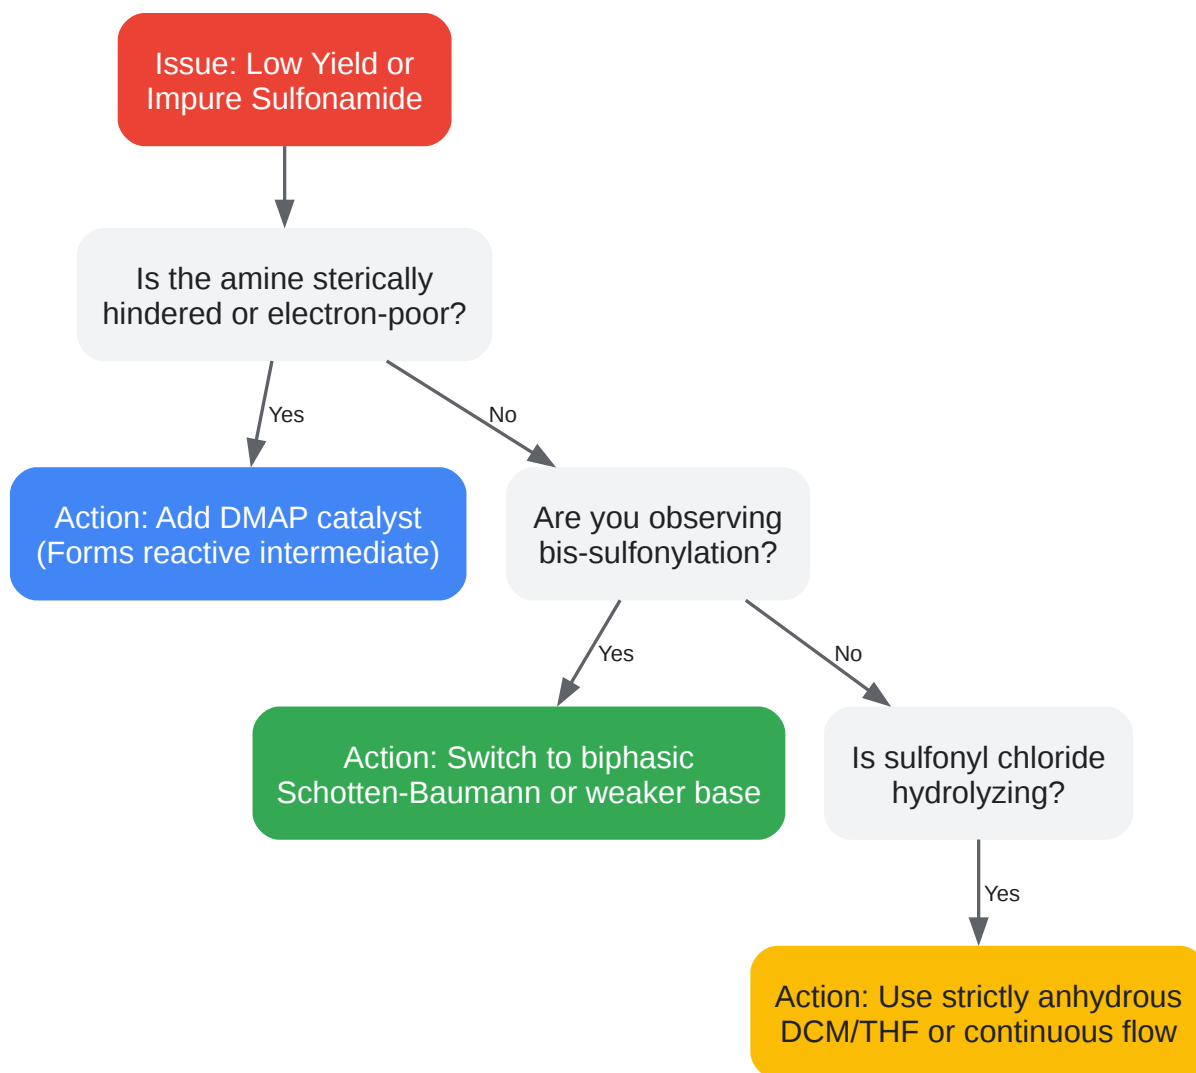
Issue: Low Yield or Impure Sulfonamide

Is the amine sterically hindered or electron-poor?

Yes

No

Action: Add DMAP catalyst (Forms reactive intermediate)

Are you observing bis-sulfonylation?

Yes

No

Action: Switch to biphasic Schotten-Baumann or weaker base

Is sulfonyl chloride hydrolyzing?

Yes

Action: Use strictly anhydrous DCM/THF or continuous flow